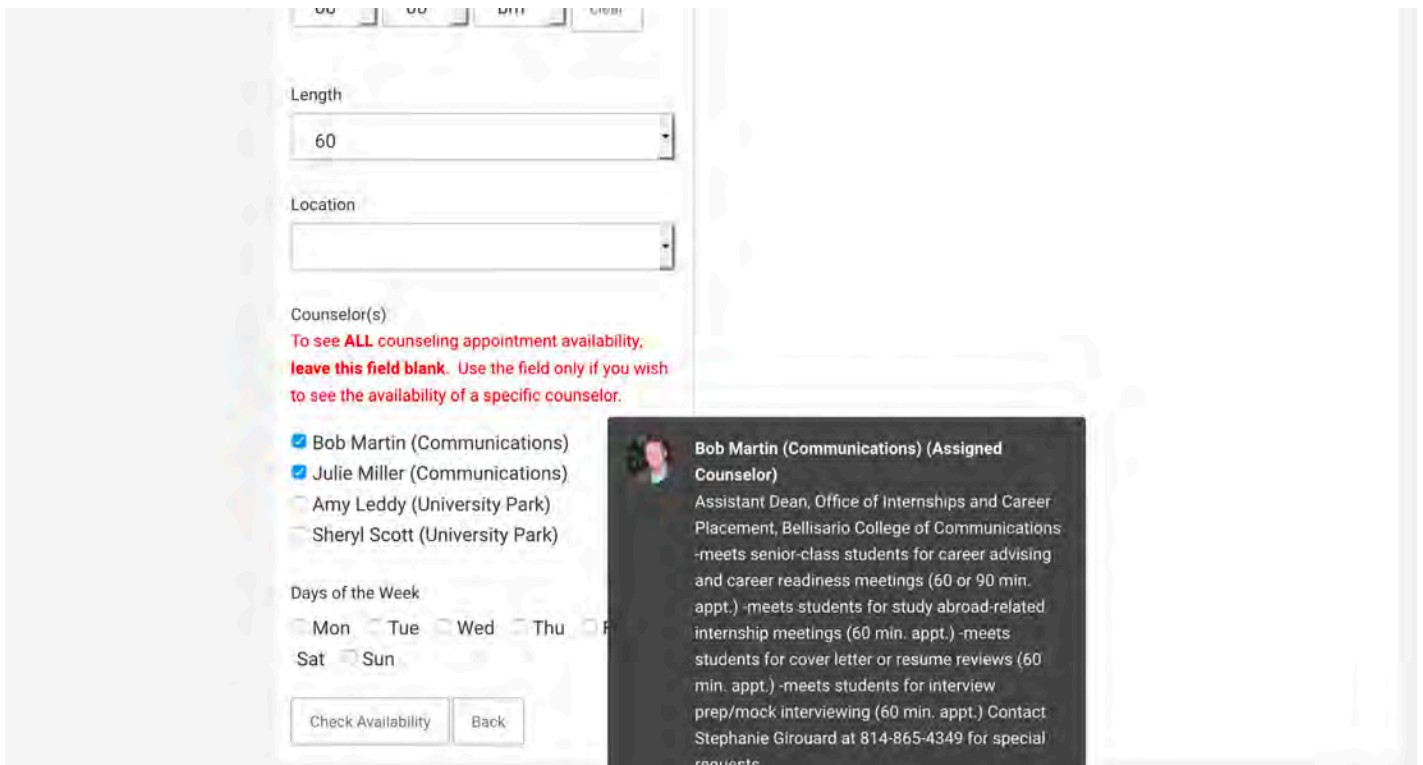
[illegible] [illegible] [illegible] Clear

Length

60

Location

Counselor(s)

To see **ALL** counseling appointment availability, **leave this field blank**. Use the field only if you wish to see the availability of a specific counselor.

Bob Martin (Communications)
Julie Miller (Communications)
Amy Leddy (University Park)
Sheryl Scott (University Park)

Days of the Week

Mon Tue Wed Thu F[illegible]
Sat Sun

Check Availability Back

**Bob Martin (Communications) (Assigned Counselor)**
Assistant Dean, Office of Internships and Career Placement, Bellisario College of Communications -meets senior-class students for career advising and career readiness meetings (60 or 90 min. appt.) -meets students for study abroad-related internship meetings (60 min. appt.) -meets students for cover letter or resume reviews (60 min. appt.) -meets students for interview prep/mock interviewing (60 min. appt.) Contact Stephanie Girouard at 814-865-4349 for special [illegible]